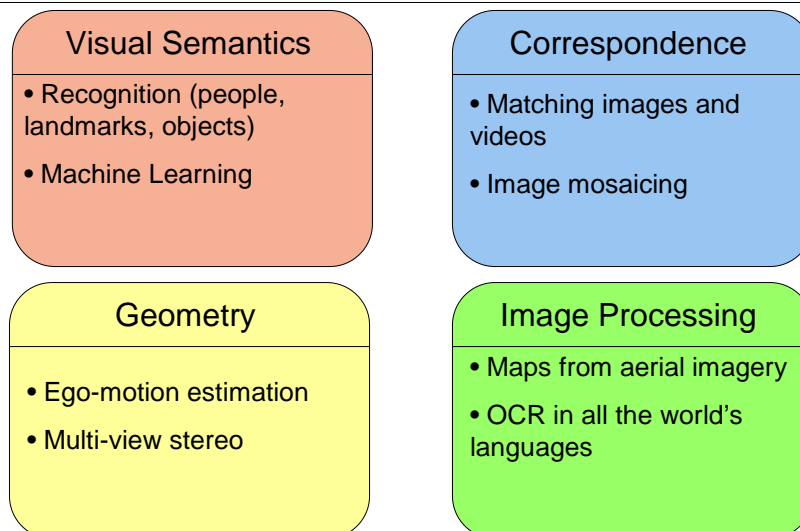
Visual Semantics

• Recognition (people, landmarks, objects)

• Machine Learning

Correspondence

• Matching images and videos

• Image mosaicing

Geometry

• Ego-motion estimation

• Multi-view stereo

Image Processing

• Maps from aerial imagery

• OCR in all the world's languages